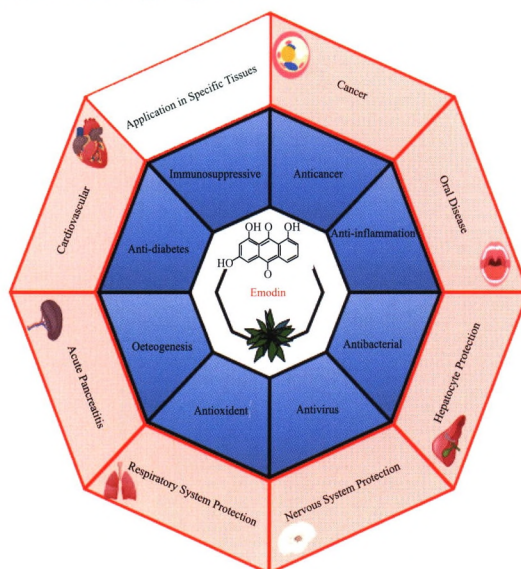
Application in Specific Tissues

Cancer

Oral Disease

Hepatocyte Protection

Nervous System Protection

Respiratory System Protection

Acute Pancreatitis

Cardiovascular

Immunosuppressive

Anticancer

Anti-inflammation

Antibacterial

Antivirus

Antioxident

Oeteogenesis

Anti-diabetes

OH O OH

HO

O

Emodin